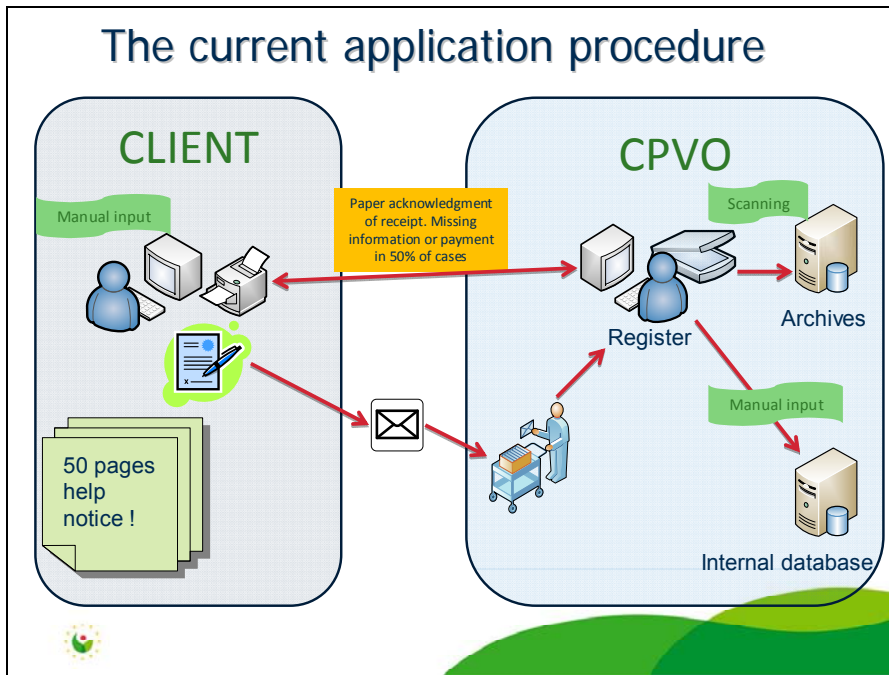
The current application procedure

CLIENT

Manual input

50 pages help notice !

Paper acknowledgment of receipt. Missing information or payment in 50% of cases

CPVO

Scanning

Archives

Register

Manual input

Internal database